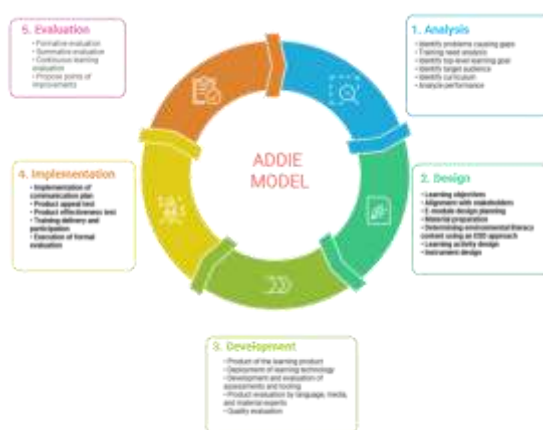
5. Evaluation
- Formative evaluation
- Summative evaluation
- Continuous learning evaluation
- Propose points of improvements

1. Analysis
- Identify problems causing gaps
- Training need analysis
- Identify top-level learning goal
- Identify target audience
- Identify curriculum
- Analyze performance

ADDIE MODEL

4. Implementation
- Implementation of communication plan
- Product appeal test
- Product effectiveness test
- Training delivery and participation
- Execution of formal evaluation

2. Design
- Learning objectives
- Alignment with stakeholders
- E-module design planning
- Material preparation
- Determining environmental literacy content using an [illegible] approach
- Learning activity design
- Instrument design

3. Development
- Product of the learning product
- Deployment of learning technology
- Development and evaluation of assessments and tooling
- Product evaluation by language, media, and material experts
- Quality evaluation